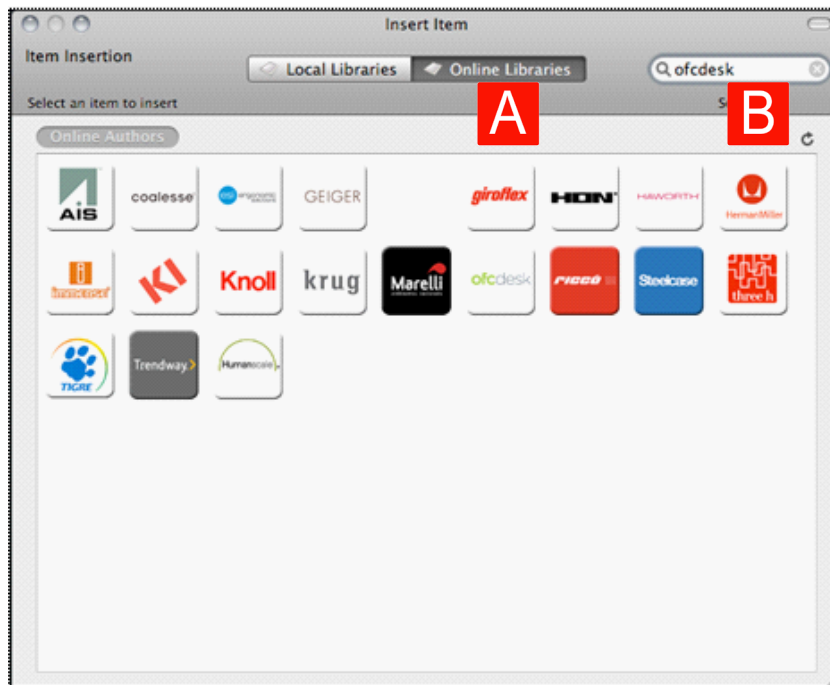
Insert Item

Item Insertion

Local Libraries

Online Libraries

ofcdesk

Select an item to insert

Se

A

B

Online Authors

AIS

coalesce

esi ergonomic solutions

GEIGER

giroflex

HON

HAWORTH

HermanMiller

innocrad

KI

Knoll

krug

Marelli

ofcdesk

ricco

Steelcase

three h

TIGRE

Trendway

Humanscale